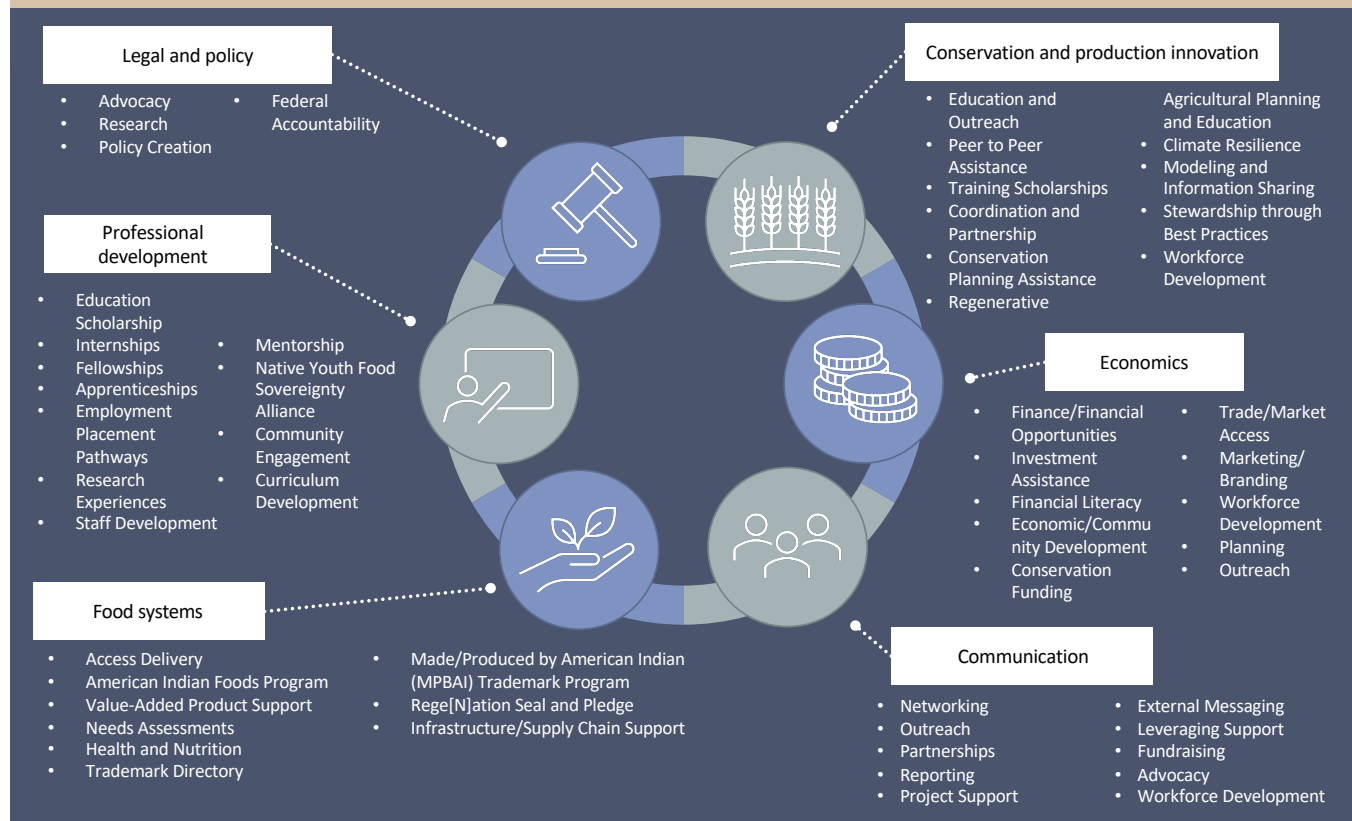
Legal and policy

- Advocacy
- Research
- Policy Creation
- Federal Accountability

Conservation and production innovation

- Education and Outreach
- Peer to Peer Assistance
- Training Scholarships
- Coordination and Partnership
- Conservation Planning Assistance
- Regenerative
- Agricultural Planning and Education
- Climate Resilience
- Modeling and Information Sharing
- Stewardship through Best Practices
- Workforce Development

Professional development

- Education Scholarship
- Internships
- Fellowships
- Apprenticeships
- Employment Placement Pathways
- Research Experiences
- Staff Development
- Mentorship
- Native Youth Food Sovereignty Alliance
- Community Engagement
- Curriculum Development

Economics

- Finance/Financial Opportunities
- Investment Assistance
- Financial Literacy
- Economic/Community Development
- Conservation Funding
- Trade/Market Access
- Marketing/ Branding
- Workforce Development
- Planning
- Outreach

Food systems

- Access Delivery
- American Indian Foods Program
- Value-Added Product Support
- Needs Assessments
- Health and Nutrition
- Trademark Directory
- Made/Produced by American Indian (MPBAI) Trademark Program
- Rege[N]ation Seal and Pledge
- Infrastructure/Supply Chain Support

Communication

- Networking
- Outreach
- Partnerships
- Reporting
- Project Support
- External Messaging
- Leveraging Support
- Fundraising
- Advocacy
- Workforce Development